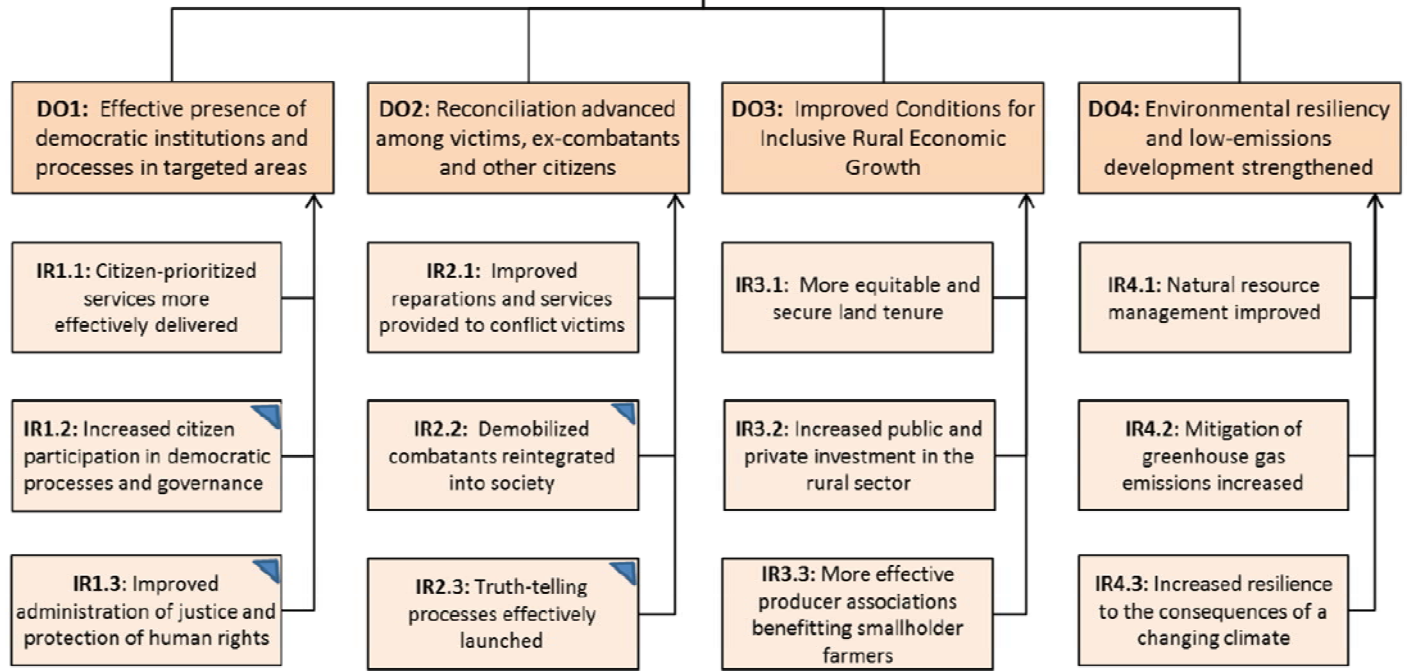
DO1: Effective presence of democratic institutions and processes in targeted areas

IR1.1: Citizen-prioritized services more effectively delivered

IR1.2: Increased citizen participation in democratic processes and governance

IR1.3: Improved administration of justice and protection of human rights

DO2: Reconciliation advanced among victims, ex-combatants and other citizens

IR2.1: Improved reparations and services provided to conflict victims

IR2.2: Demobilized combatants reintegrated into society

IR2.3: Truth-telling processes effectively launched

DO3: Improved Conditions for Inclusive Rural Economic Growth

IR3.1: More equitable and secure land tenure

IR3.2: Increased public and private investment in the rural sector

IR3.3: More effective producer associations benefitting smallholder farmers

DO4: Environmental resiliency and low-emissions development strengthened

IR4.1: Natural resource management improved

IR4.2: Mitigation of greenhouse gas emissions increased

IR4.3: Increased resilience to the consequences of a changing climate